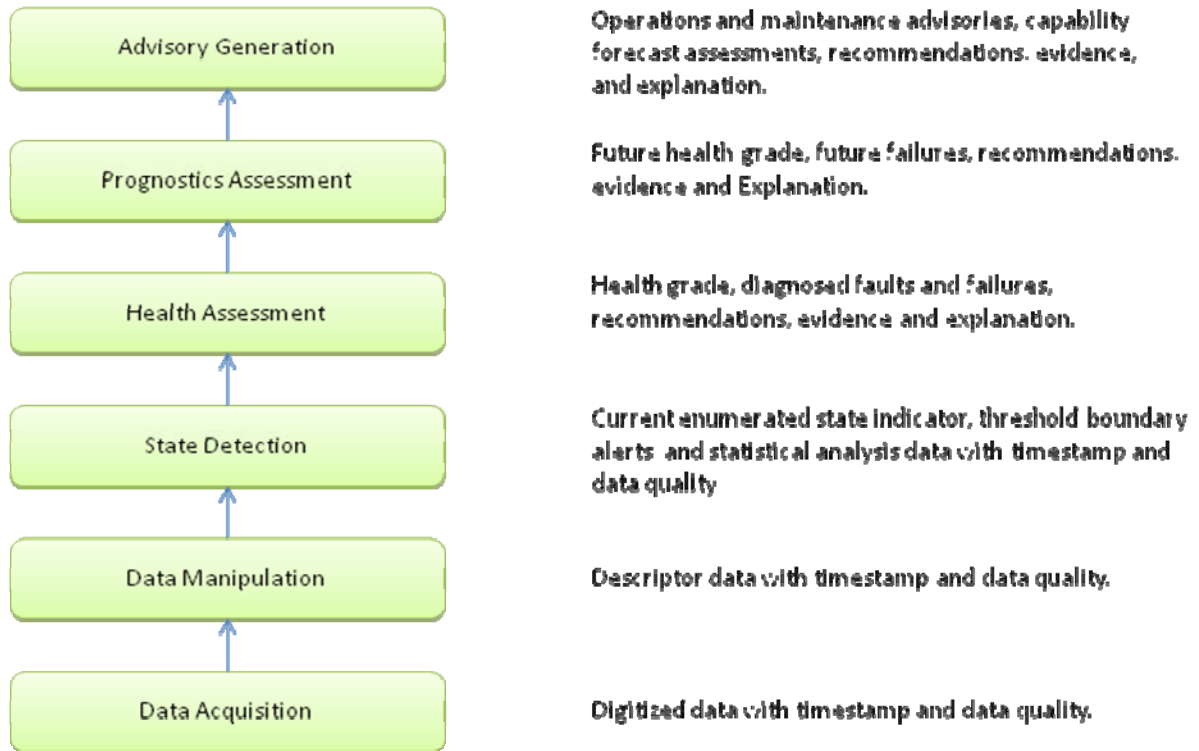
Advisory Generation

Operations and maintenance advisories, capability forecast assessments, recommendations. evidence, and explanation.

Prognostics Assessment

Future health grade, future failures, recommendations. evidence and Explanation.

Health Assessment

Health grade, diagnosed faults and failures, recommendations, evidence and explanation.

State Detection

Current enumerated state indicator, threshold boundary alerts and statistical analysis data with timestamp and data quality

Data Manipulation

Descriptor data with timestamp and data quality.

Data Acquisition

Digitized data with timestamp and data quality.